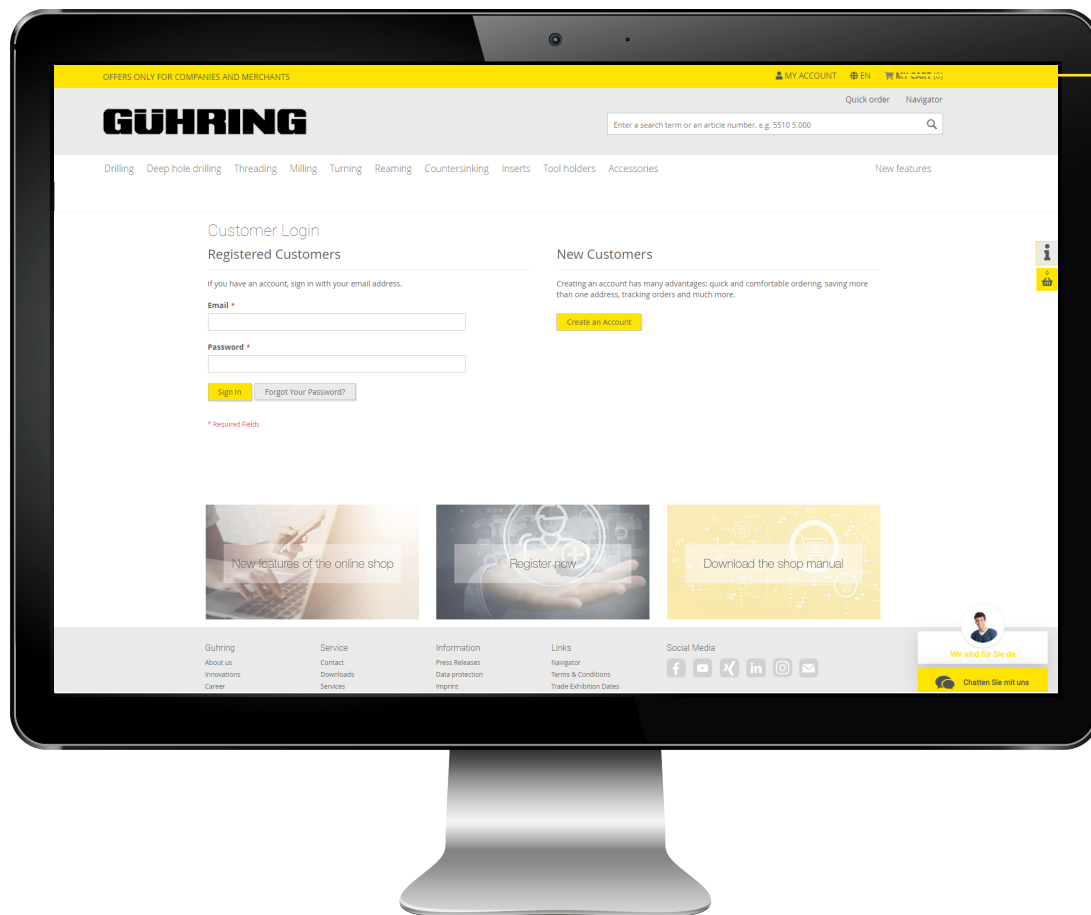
OFFERS ONLY FOR COMPANIES AND MERCHANTS

MY ACCOUNT EN MY CART (0)

Quick order Navigator

GÜHRING

Enter a search term or an article number, e.g. 5510 5.000

Drilling Deep hole drilling Threading Milling Turning Reaming Countersinking Inserts Tool holders Accessories New features

Customer Login

Registered Customers

If you have an account, sign in with your email address.

Email *

Password *

Sign In Forgot Your Password?

* Required Fields

New Customers

Creating an account has many advantages: quick and comfortable ordering, saving more than one address, tracking orders and much more.

Create an Account

New features of the online shop

Register now

Download the shop manual

Guhring
About us
Innovations
Career

Service
Contact
Downloads
Services

Information
Press Releases
Data protection
Imprint

Links
Navigator
Terms & Conditions
Trade Exhibition Dates

Social Media

Wir sind für Sie da

Chatten Sie mit uns